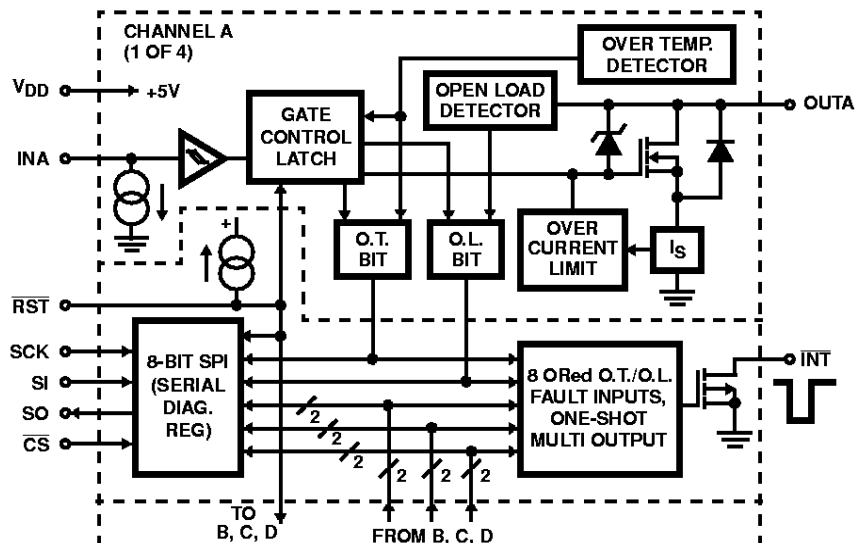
CHANNEL A (1 OF 4)

OVER TEMP. DETECTOR

$V_{DD}$

+5V

OPEN LOAD DETECTOR

GATE CONTROL LATCH

OUTA

INA

+

O.T. BIT

O.L. BIT

OVER CURRENT LIMIT

$I_S$

$\overline{RST}$

SCK

SI

SO

$\overline{CS}$

8-BIT SPI (SERIAL DIAG. REG)

8 ORed O.T./O.L. FAULT INPUTS, ONE-SHOT MULTI OUTPUT

$\overline{INT}$

2

2

2

2

2

2

TO B, C, D

FROM B. C. D